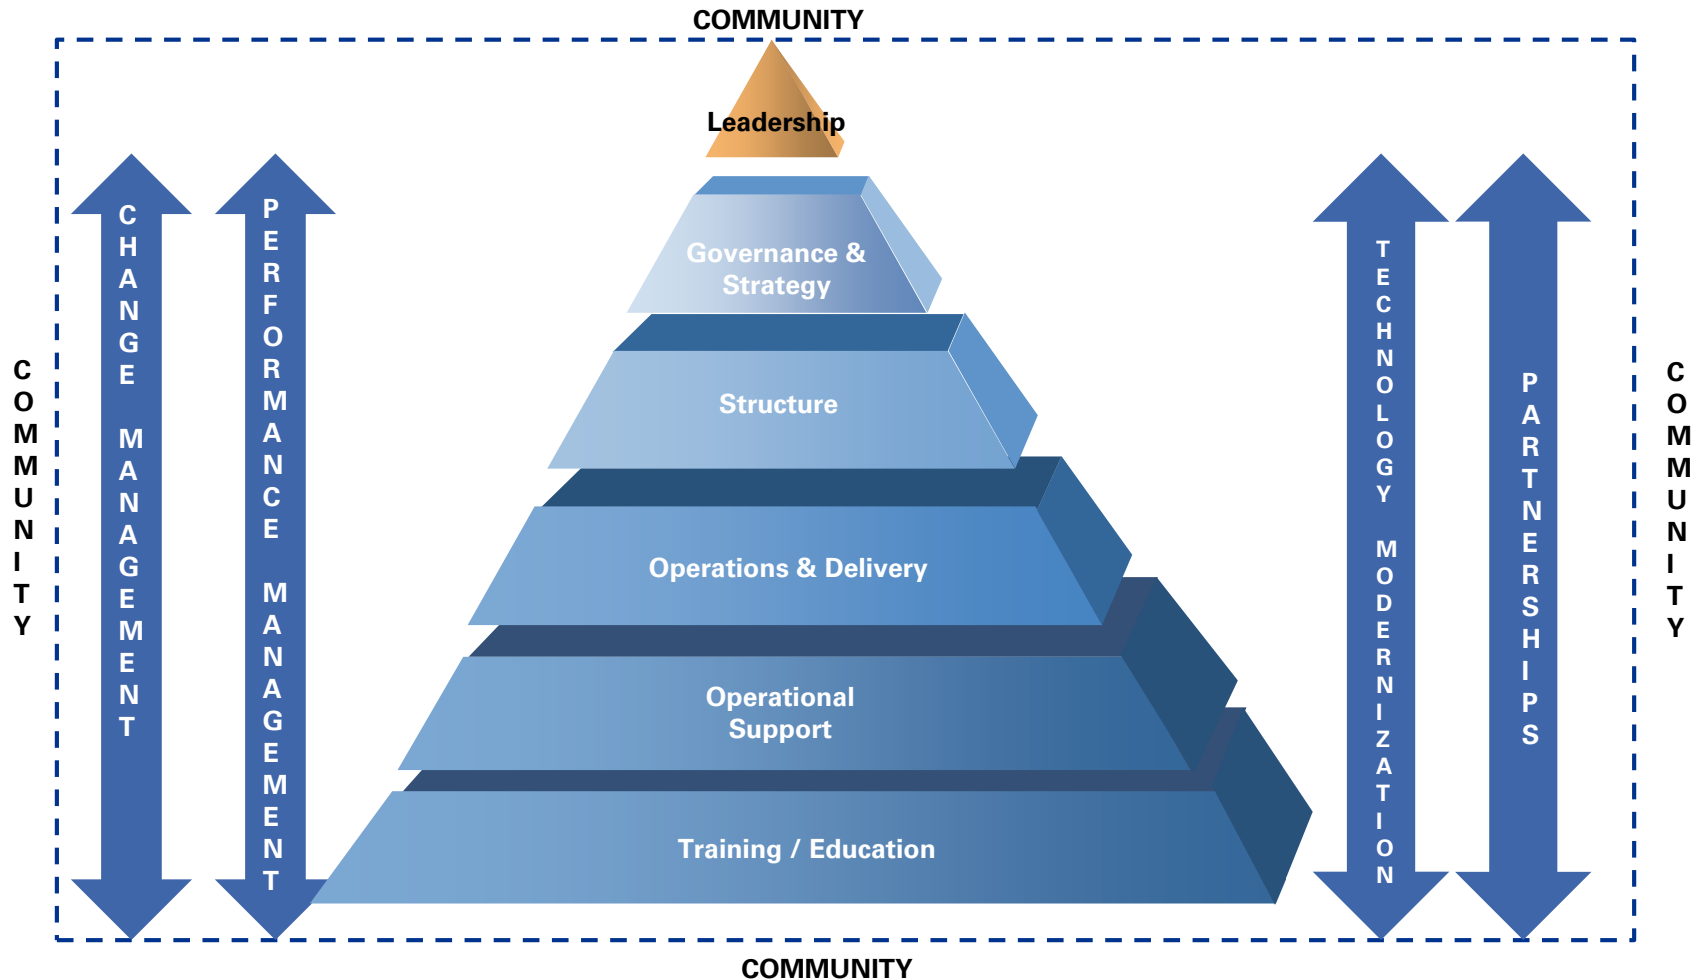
COMMUNITY

COMMUNITY

CHANGE MANAGEMENT

PERFORMANCE MANAGEMENT

Leadership

Governance & Strategy

Structure

Operations & Delivery

Operational Support

Training / Education

TECHNOLOGY MODERNIZATION

PARTNERSHIPS

COMMUNITY

COMMUNITY